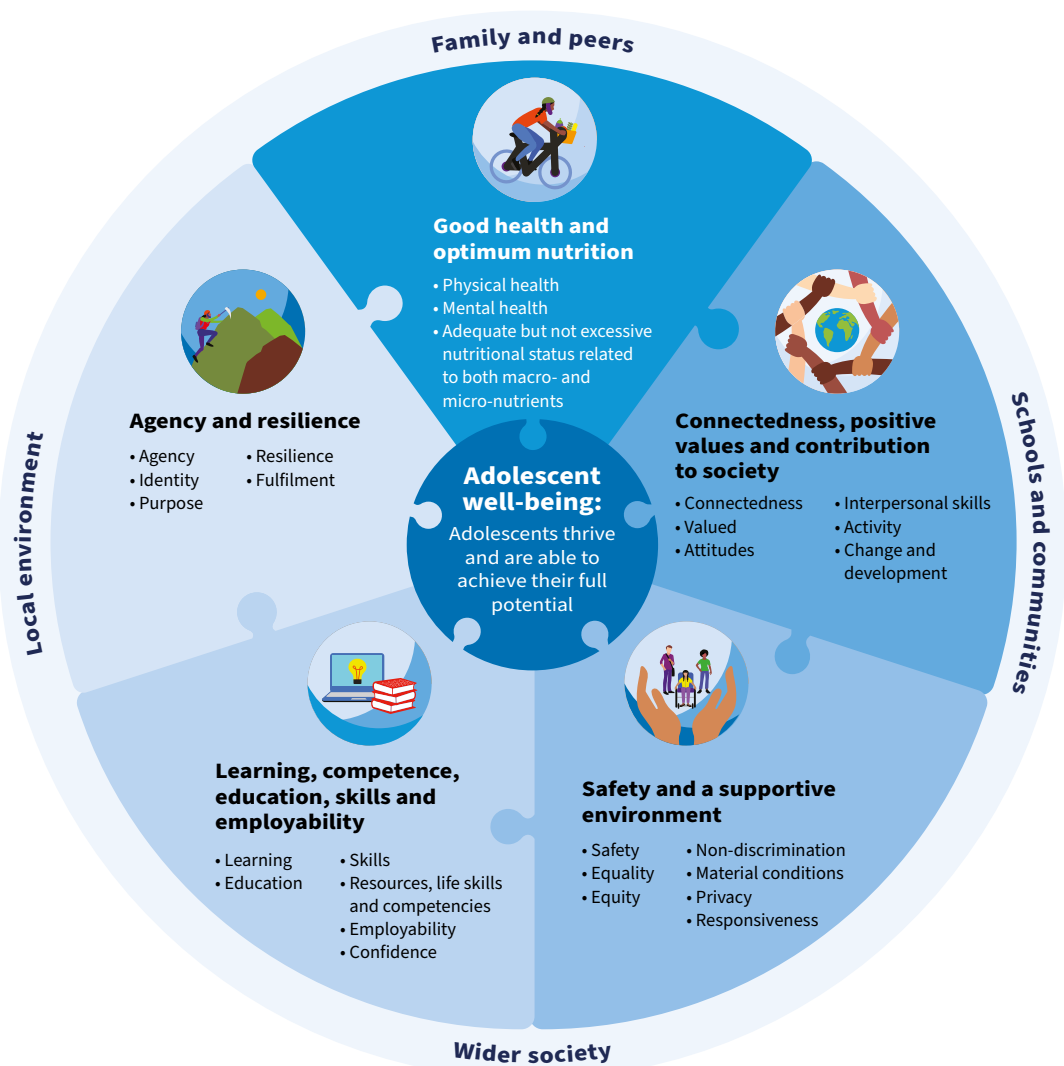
Family and peers

Good health and optimum nutrition

• Physical health
• Mental health
• Adequate but not excessive nutritional status related to both macro- and micro-nutrients

Agency and resilience

• Agency
• Identity
• Purpose
• Resilience
• Fulfilment

Connectedness, positive values and contribution to society

• Connectedness
• Valued
• Attitudes
• Interpersonal skills
• Activity
• Change and development

Adolescent well-being:

Adolescents thrive and are able to achieve their full potential

Learning, competence, education, skills and employability

• Learning
• Education
• Skills
• Resources, life skills and competencies
• Employability
• Confidence

Safety and a supportive environment

• Safety
• Equality
• Equity
• Non-discrimination
• Material conditions
• Privacy
• Responsiveness

Local environment

Schools and communities

Wider society